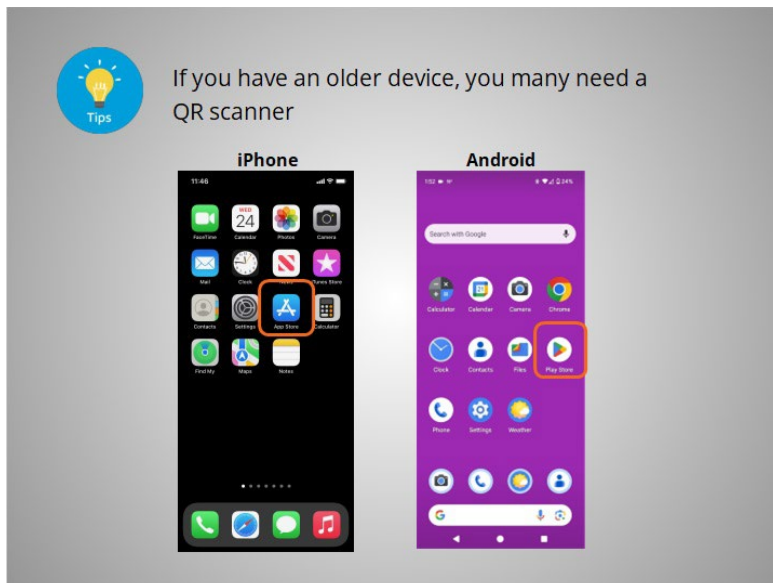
Tips

If you have an older device, you many need a QR scanner

iPhone

11:46

WED 24

FaceTime Calendar Photos Camera

Mail Clock News iTunes Store

Contacts Settings App Store Calculator

Find My Maps Notes

Android

1:02

24%

Search with Google

Calculator Calendar Camera Chrome

Clock Contacts Files Play Store

Phone Settings Weather